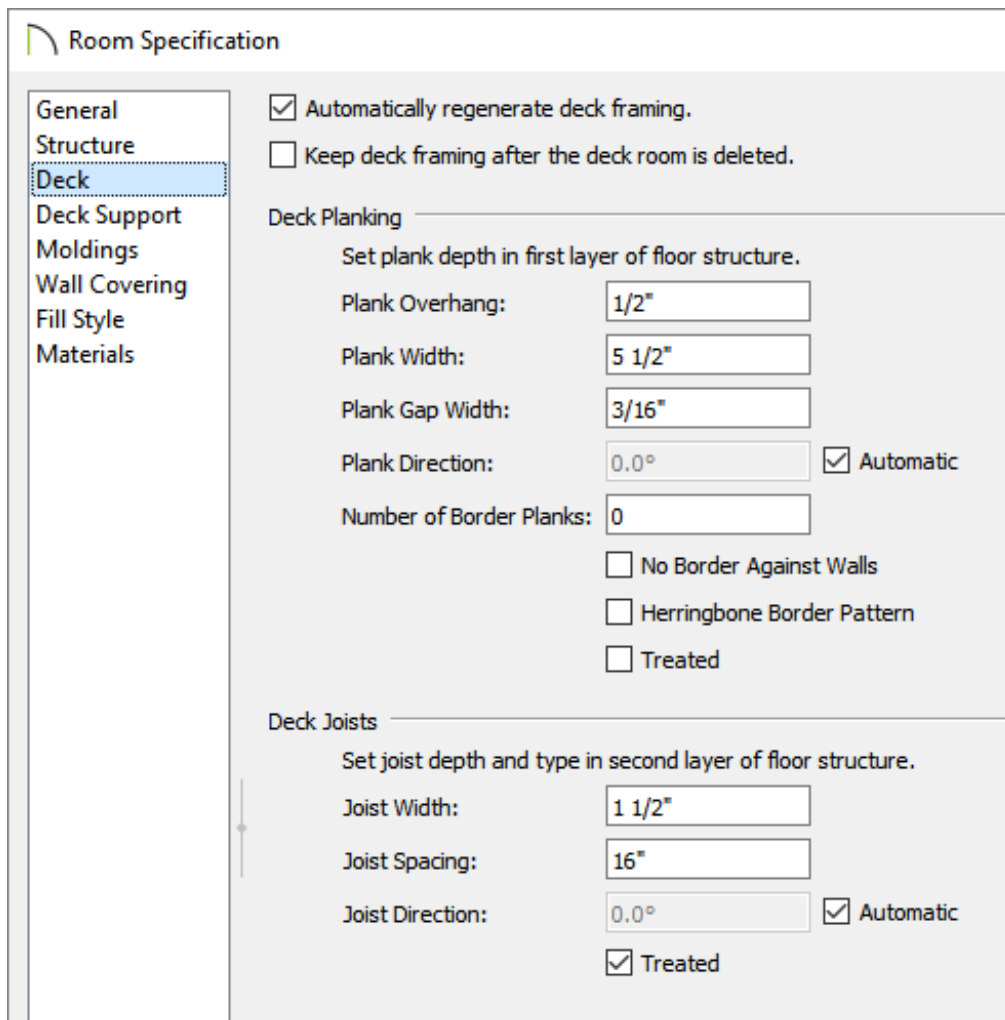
Room Specification

General
Structure
Deck
Deck Support
Moldings
Wall Covering
Fill Style
Materials

☑ Automatically regenerate deck framing.
☐ Keep deck framing after the deck room is deleted.

Deck Planking

Set plank depth in first layer of floor structure.

Plank Overhang: 1/2"
Plank Width: 5 1/2"
Plank Gap Width: 3/16"
Plank Direction: 0.0° ☑ Automatic
Number of Border Planks: 0
☐ No Border Against Walls
☐ Herringbone Border Pattern
☐ Treated

Deck Joists

Set joist depth and type in second layer of floor structure.

Joist Width: 1 1/2"
Joist Spacing: 16"
Joist Direction: 0.0° ☑ Automatic
☑ Treated